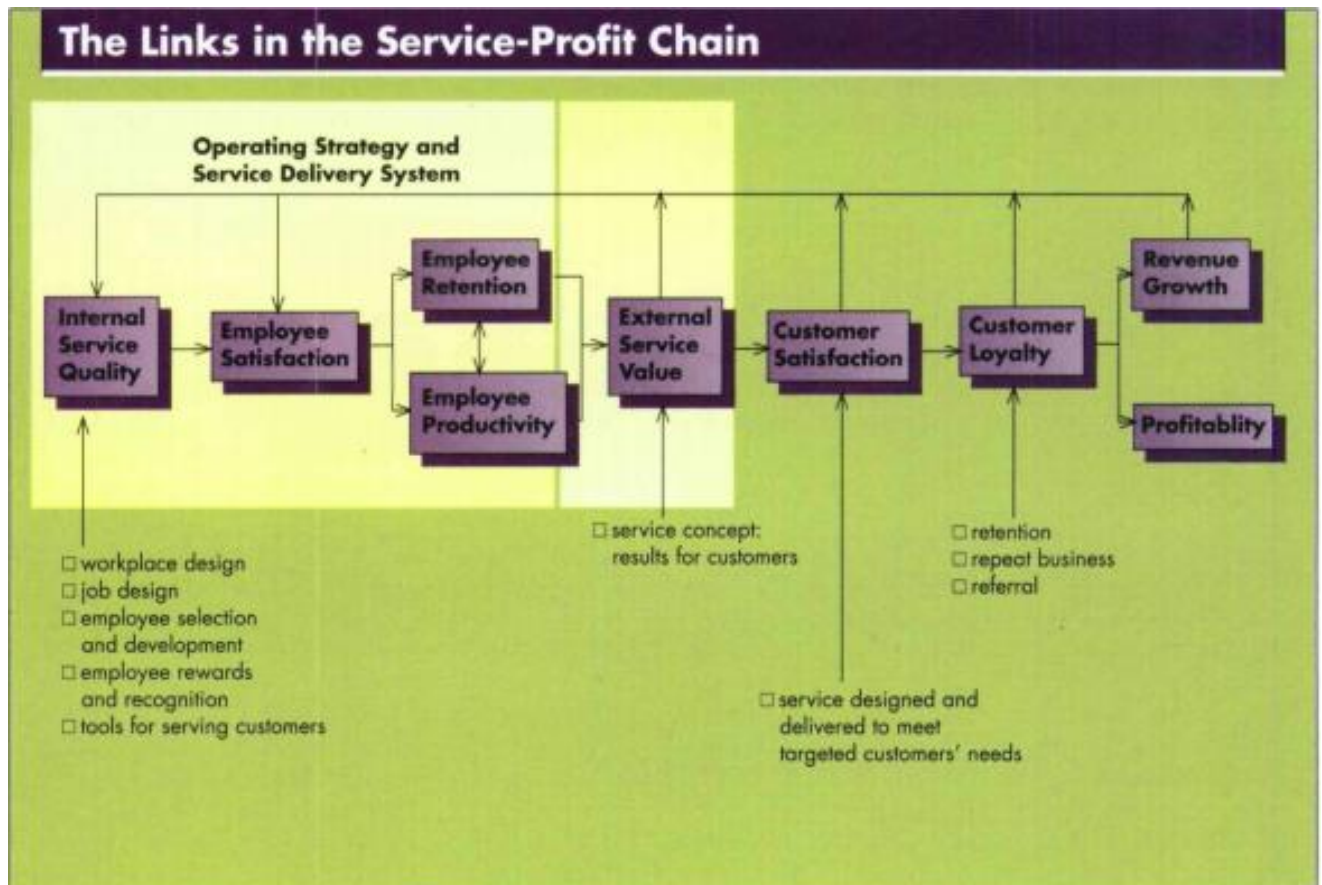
The Links in the Service-Profit Chain

Operating Strategy and Service Delivery System

Internal Service Quality

Employee Satisfaction

Employee Retention

Employee Productivity

External Service Value

Customer Satisfaction

Customer Loyalty

Revenue Growth

Profitablity

□ workplace design
□ job design
□ employee selection and development
□ employee rewards and recognition
□ tools for serving customers

□ service concept: results for customers

□ service designed and delivered to meet targeted customers' needs

□ retention
□ repeat business
□ referral